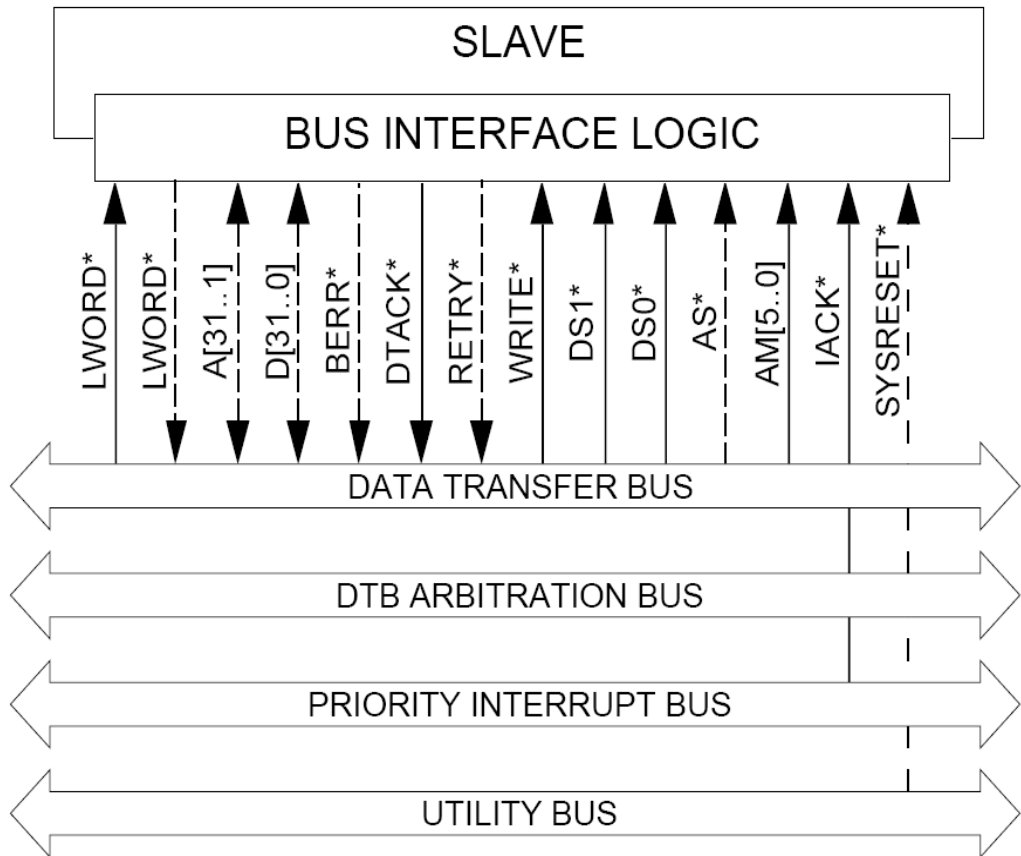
SLAVE

BUS INTERFACE LOGIC

LWORD*
LWORD*
A[31..1]
D[31..0]
BERR*
DTACK*
RETRY*
WRITE*
DS1*
DS0*
AS*
AM[5..0]
IACK*
SYSRESET*

DATA TRANSFER BUS

DTB ARBITRATION BUS

PRIORITY INTERRUPT BUS

UTILITY BUS